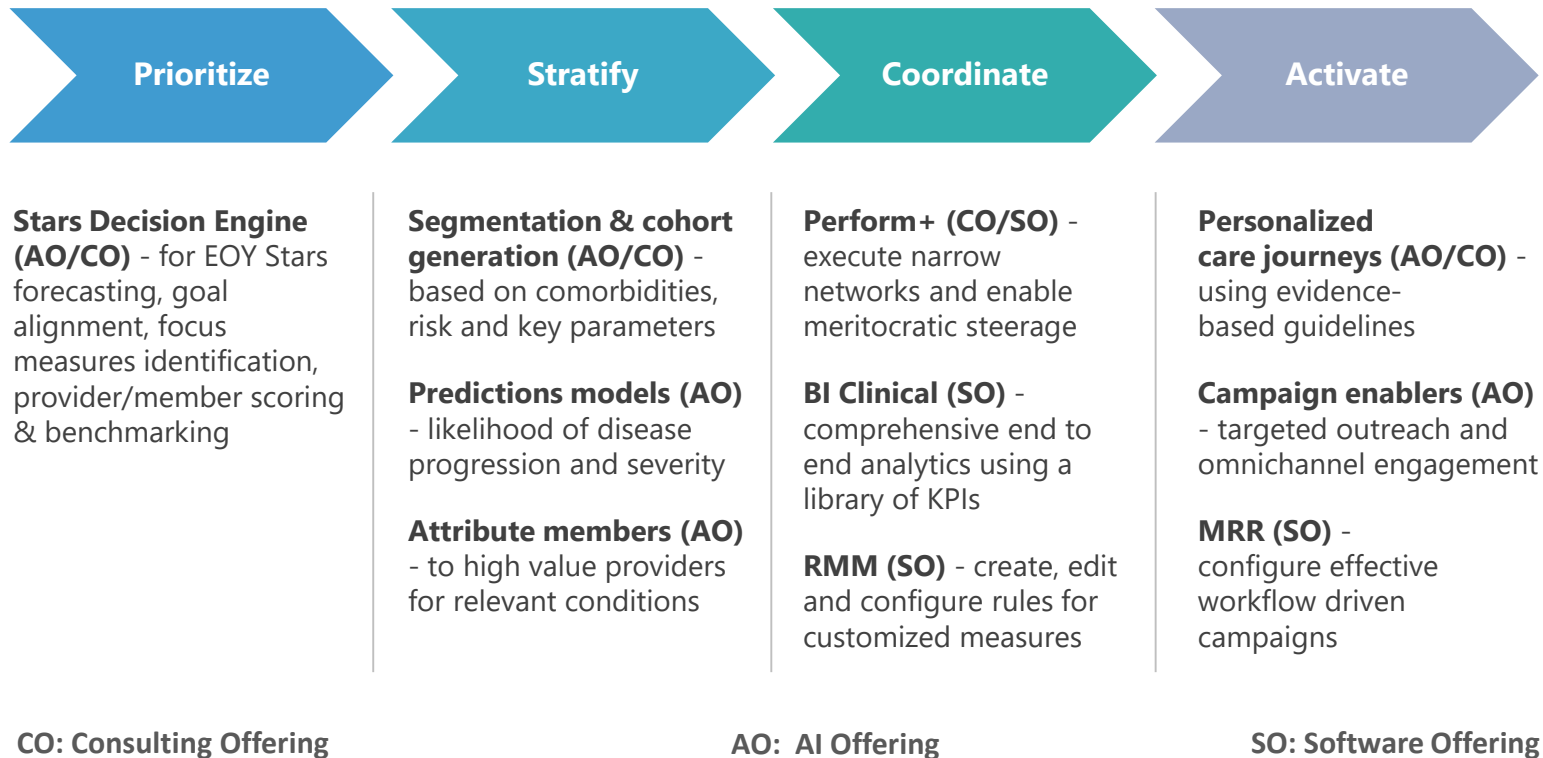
Prioritize

Stratify

Coordinate

Activate

**Stars Decision Engine (AO/CO)** - for EOY Stars forecasting, goal alignment, focus measures identification, provider/member scoring & benchmarking

**Segmentation & cohort generation (AO/CO)** - based on comorbidities, risk and key parameters

**Predictions models (AO)** - likelihood of disease progression and severity

**Attribute members (AO)** - to high value providers for relevant conditions

**Perform+ (CO/SO)** - execute narrow networks and enable meritocratic steerage

**BI Clinical (SO)** - comprehensive end to end analytics using a library of KPIs

**RMM (SO)** - create, edit and configure rules for customized measures

**Personalized care journeys (AO/CO)** - using evidence-based guidelines

**Campaign enablers (AO)** - targeted outreach and omnichannel engagement

**MRR (SO)** - configure effective workflow driven campaigns

CO: Consulting Offering

AO: AI Offering

SO: Software Offering